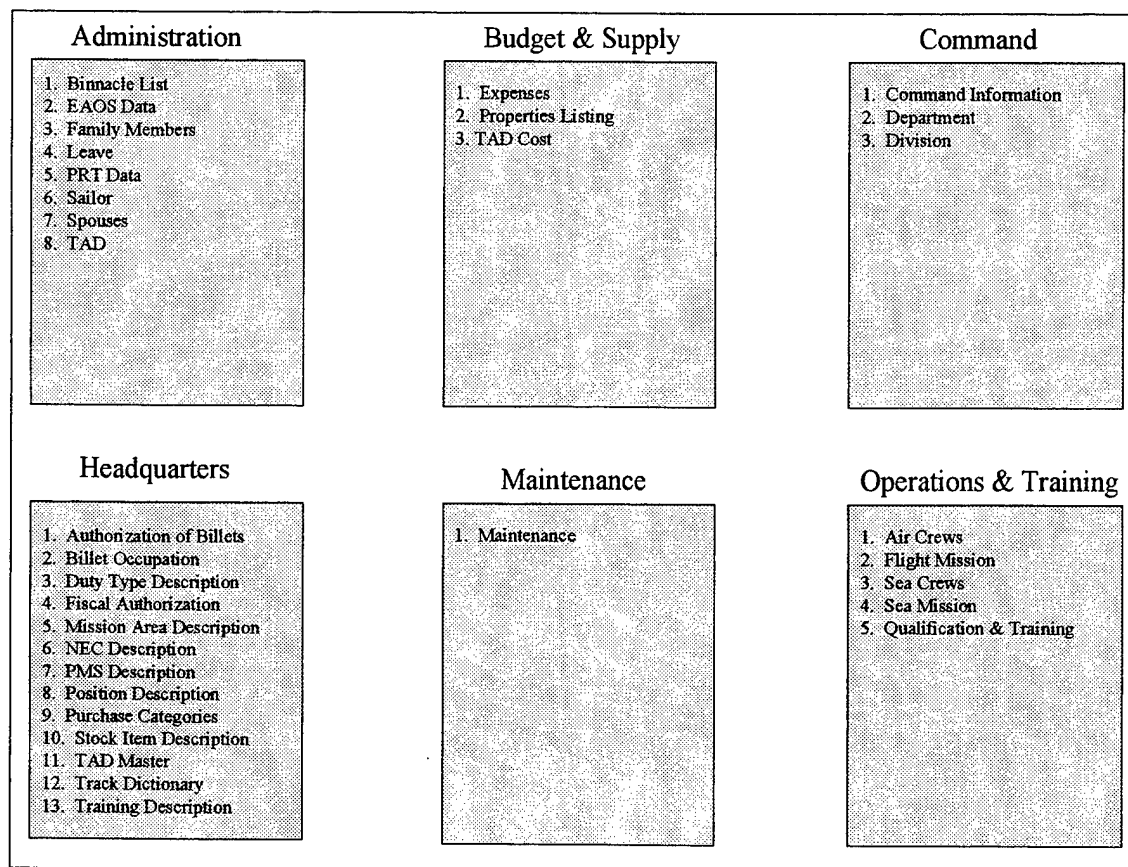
Administration

1. Binnacle List
2. EAOS Data
3. Family Members
4. Leave
5. PRT Data
6. Sailor
7. Spouses
8. TAD

Budget & Supply

1. Expenses
2. Properties Listing
3. TAD Cost

Command

1. Command Information
2. Department
3. Division

Headquarters

1. Authorization of Billets
2. Billet Occupation
3. Duty Type Description
4. Fiscal Authorization
5. Mission Area Description
6. NEC Description
7. PMS Description
8. Position Description
9. Purchase Categories
10. Stock Item Description
11. TAD Master
12. Track Dictionary
13. Training Description

Maintenance

1. Maintenance

Operations & Training

1. Air Crews
2. Flight Mission
3. Sea Crews
4. Sea Mission
5. Qualification & Training